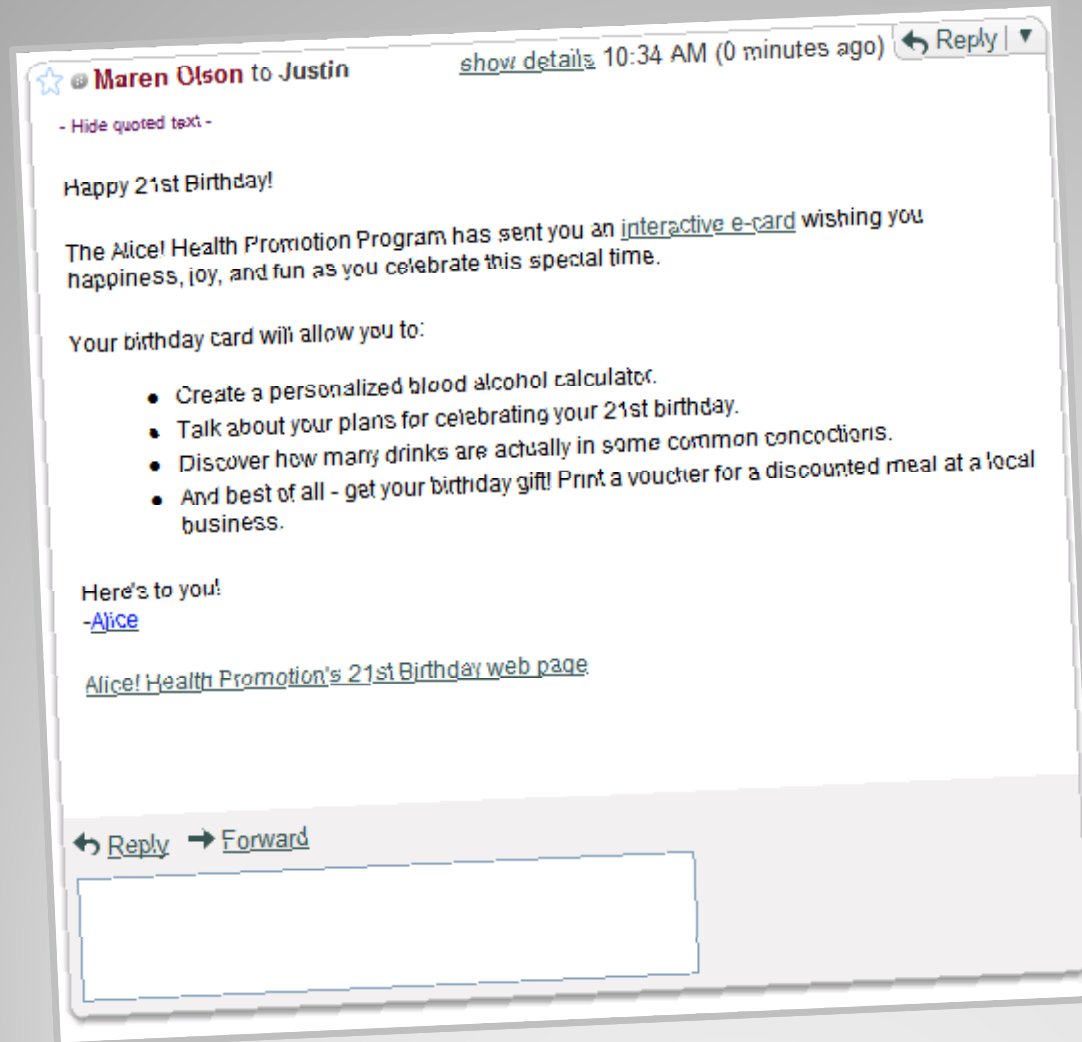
Maren Olson to Justin show details 10:34 AM (0 minutes ago) Reply | ▼

- Hide quoted text -

Happy 21st Birthday!

The Alice! Health Promotion Program has sent you an interactive e-card wishing you happiness, joy, and fun as you celebrate this special time.

Your birthday card will allow you to:

- Create a personalized blood alcohol calculator.
- Talk about your plans for celebrating your 21st birthday.
- Discover how many drinks are actually in some common concoctions.
- And best of all - get your birthday gift! Print a voucher for a discounted meal at a local business.

Here's to you!
-Alice

Alice! Health Promotion's 21st Birthday web page

Reply Forward